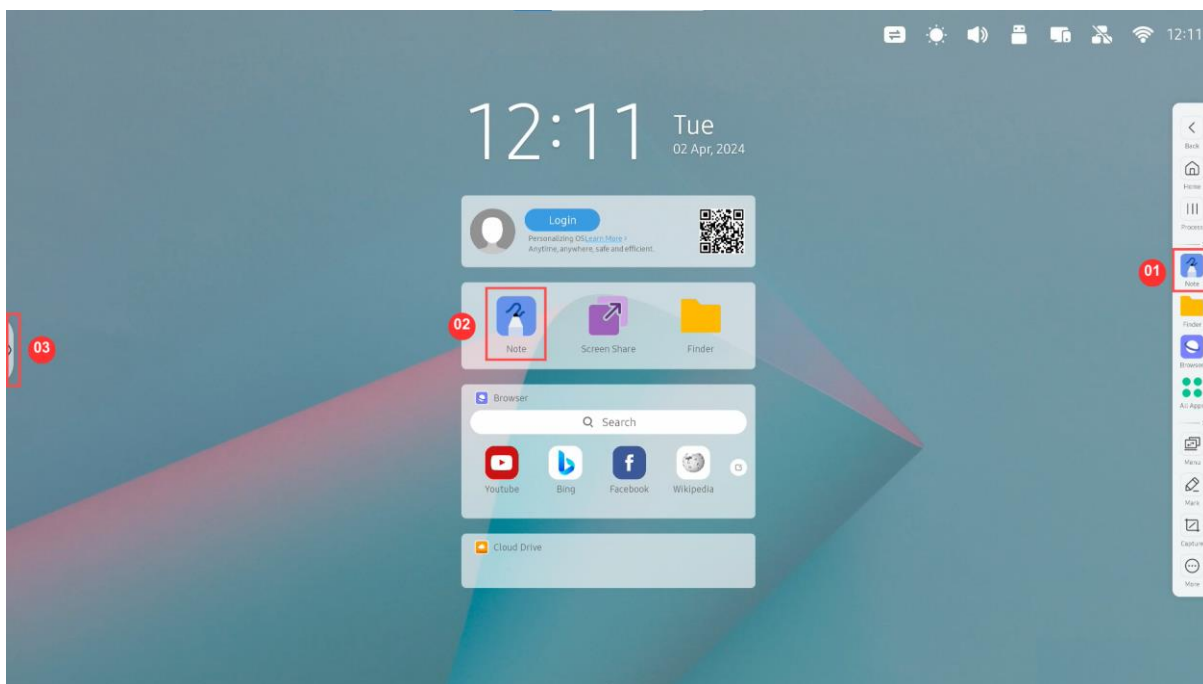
12:11

12:11 Tue
02 Apr, 2024

Login
Personalizing OS Learn More ›
Anytime, anywhere, safe and efficient.

02
Note
Screen Share
Finder

Browser
Search
Youtube
Bing
Facebook
Wikipedia

Cloud Drive

03

Back
Home
Process
01
Note
Finder
Browser
All Apps
Menu
Mark
Capture
More